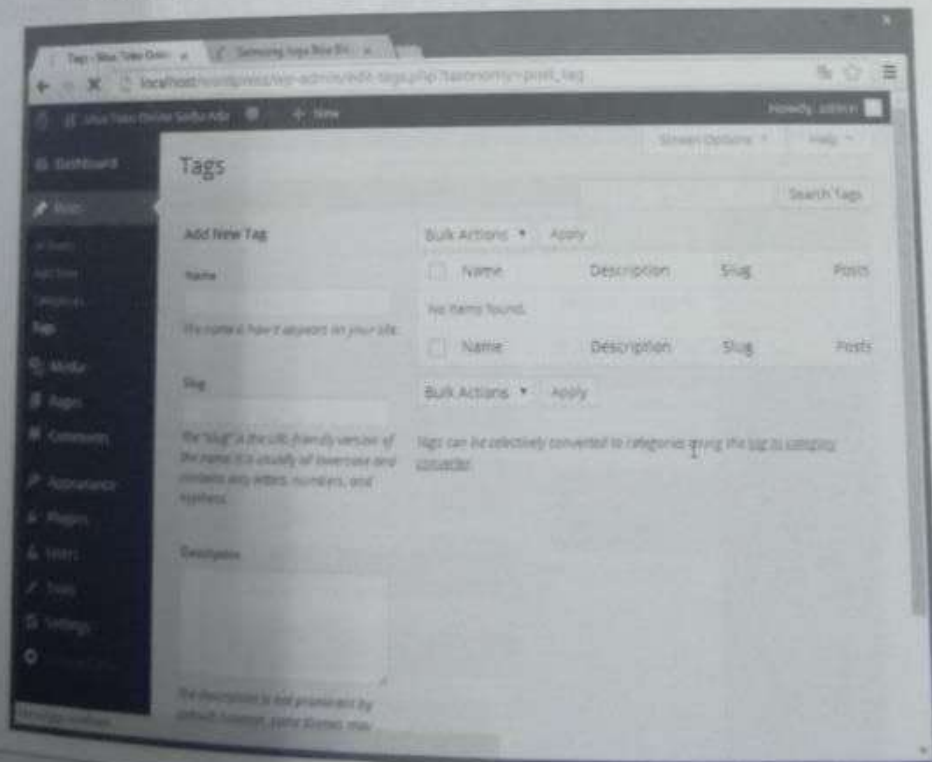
Tags ‹ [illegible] × | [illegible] ×

localhost/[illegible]/wp-admin/edit-tags.php?taxonomy=post_tag

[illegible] + New Howdy, admin

Dashboard
Posts
All Posts
Add New
Categories
Tags
Media
Pages
Comments
Appearance
Plugins
Users
Tools
Settings
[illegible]

Tags

Screen Options ▾ Help ▾

Search Tags

Add New Tag

Name

The name is how it appears on your site.

Slug

The "slug" is the URL-friendly version of the name. It is usually all lowercase and contains only letters, numbers, and hyphens.

Description

The description is not prominent by default; however, some themes may

Bulk Actions ▾ Apply

| | Name | Description | Slug | Posts |
|---|---|---|---|---|
| No items found. | | | | |
| | Name | Description | Slug | Posts |

Bulk Actions ▾ Apply

Tags can be selectively converted to categories using the tag to category converter.